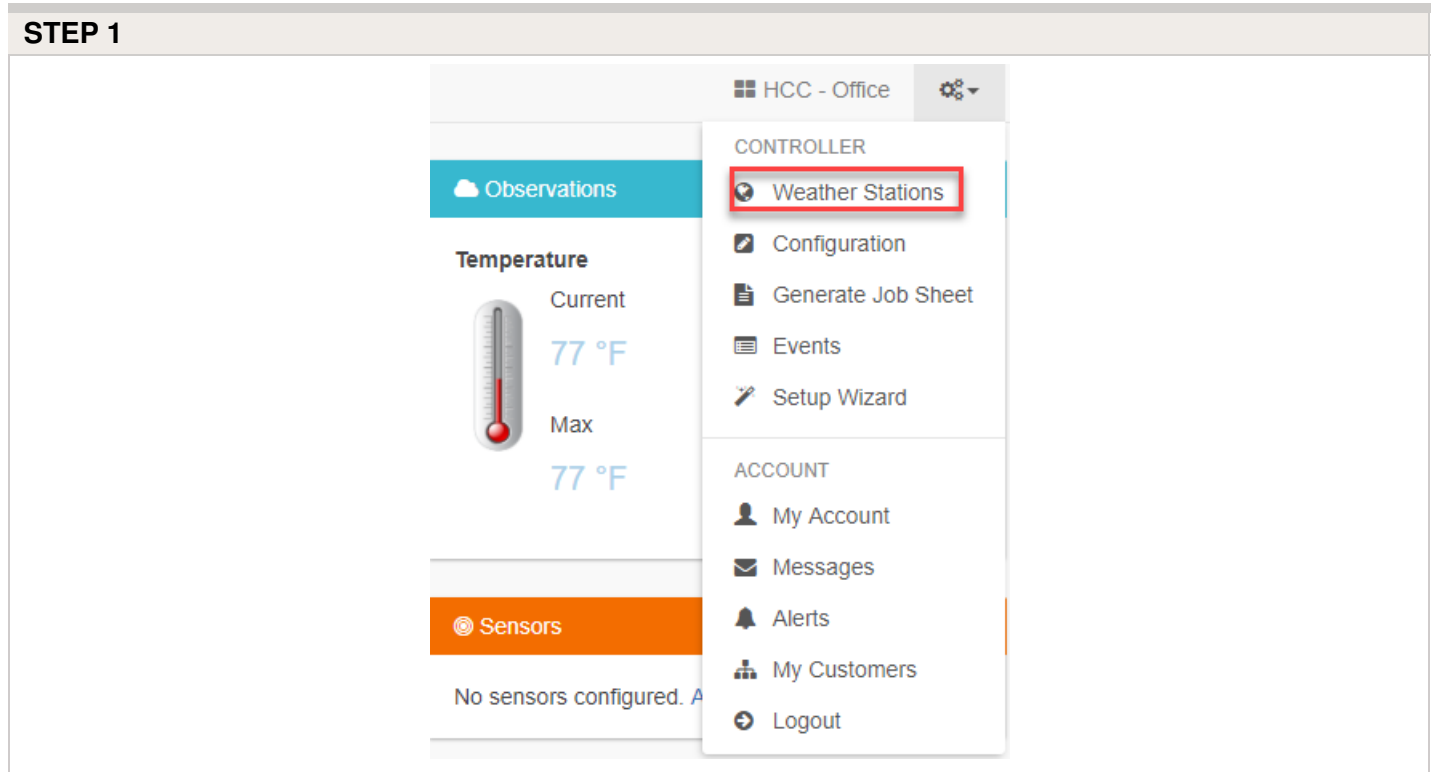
STEP 1

HCC - Office

Observations

Temperature

Current

77 °F

Max

77 °F

Sensors

No sensors configured. A

CONTROLLER

Weather Stations

Configuration

Generate Job Sheet

Events

Setup Wizard

ACCOUNT

My Account

Messages

Alerts

My Customers

Logout